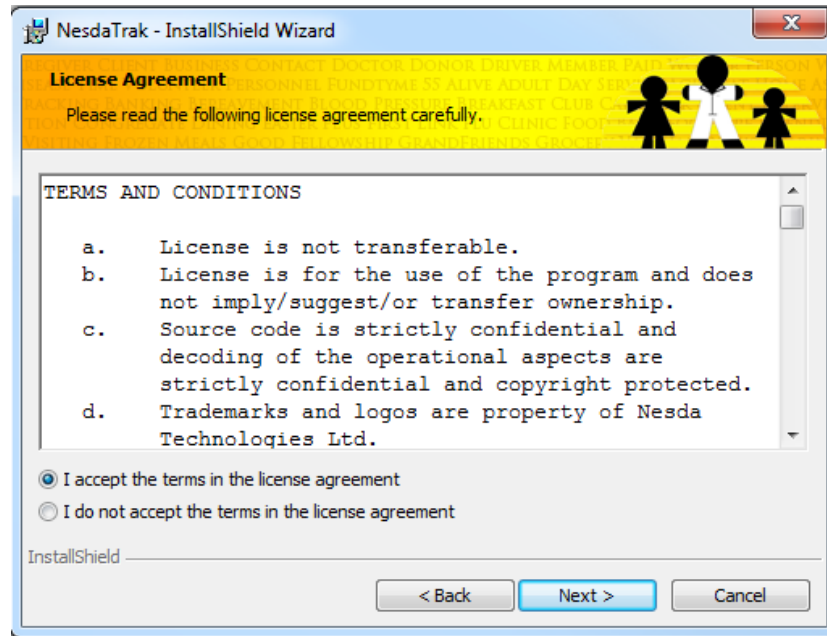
NesdaTrak - InstallShield Wizard

License Agreement
Please read the following license agreement carefully.

TERMS AND CONDITIONS

a. License is not transferable.
b. License is for the use of the program and does not imply/suggest/or transfer ownership.
c. Source code is strictly confidential and decoding of the operational aspects are strictly confidential and copyright protected.
d. Trademarks and logos are property of Nesda Technologies Ltd.

I accept the terms in the license agreement
I do not accept the terms in the license agreement

InstallShield

< Back
Next >
Cancel